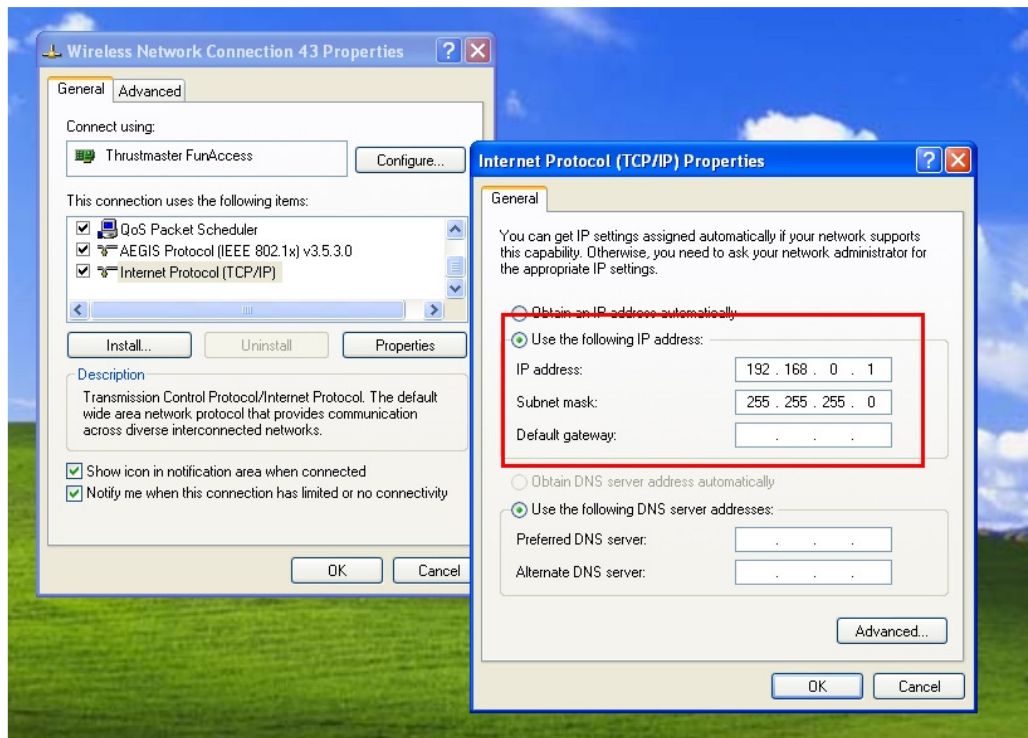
Wireless Network Connection 43 Properties

General | Advanced

Connect using:

Thrustmaster FunAccess

Configure...

This connection uses the following items:

☑ QoS Packet Scheduler
☑ AEGIS Protocol (IEEE 802.1x) v3.5.3.0
☑ Internet Protocol (TCP/IP)

Install... | Uninstall | Properties

Description

Transmission Control Protocol/Internet Protocol. The default wide area network protocol that provides communication across diverse interconnected networks.

☑ Show icon in notification area when connected
☑ Notify me when this connection has limited or no connectivity

OK | Cancel

Internet Protocol (TCP/IP) Properties

General

You can get IP settings assigned automatically if your network supports this capability. Otherwise, you need to ask your network administrator for the appropriate IP settings.

Obtain an IP address automatically

Use the following IP address:

IP address: 192 . 168 . 0 . 1

Subnet mask: 255 . 255 . 255 . 0

Default gateway: . . .

Obtain DNS server address automatically

Use the following DNS server addresses:

Preferred DNS server: . . .

Alternate DNS server: . . .

Advanced...

OK | Cancel